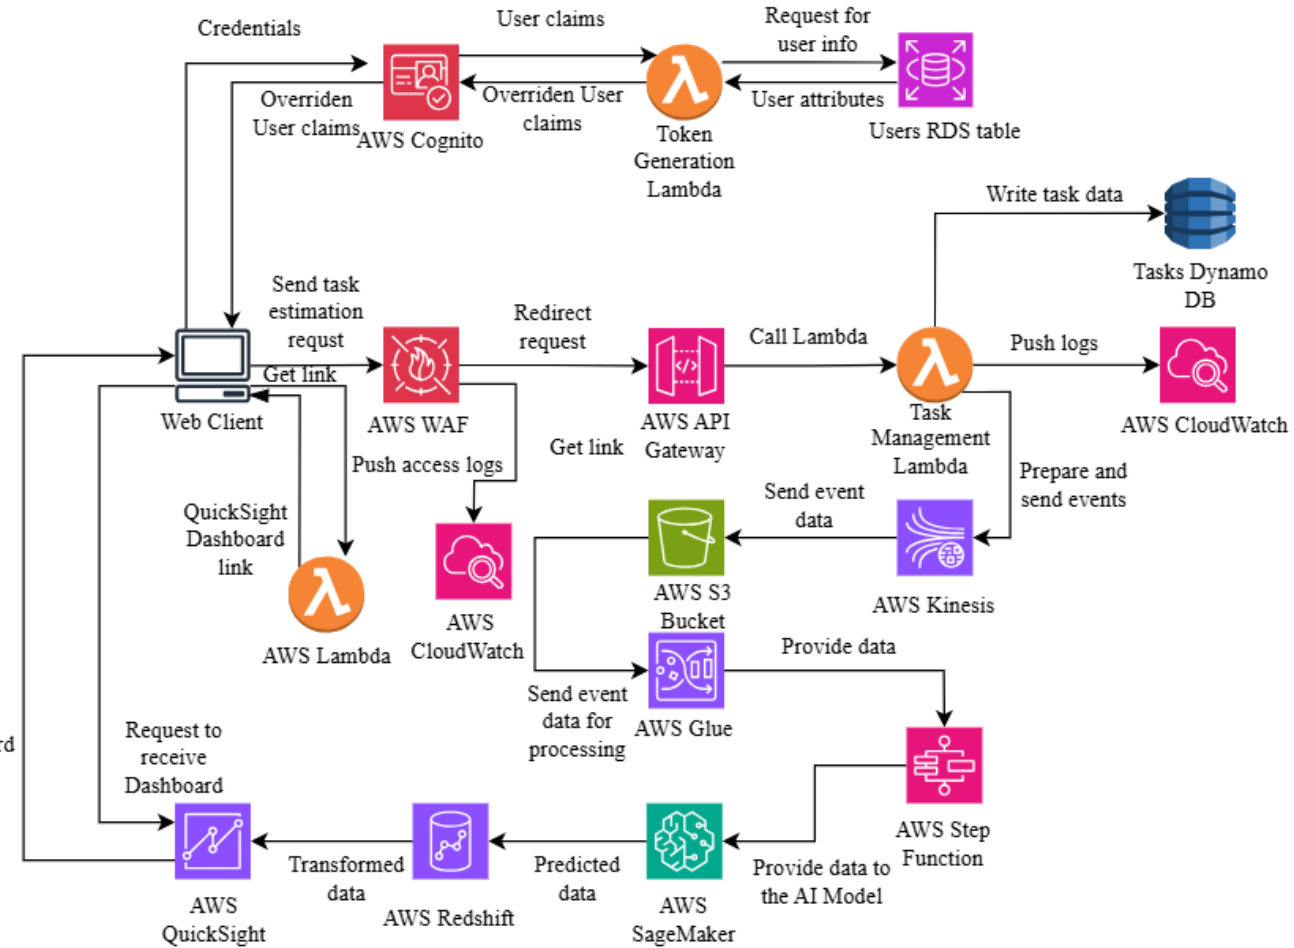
Credentials

User claims

Request for user info

Overriden User claims

AWS Cognito

Overriden User claims

Token Generation Lambda

User attributes

Users RDS table

Write task data

Tasks Dynamo DB

Send task estimation requst

Redirect request

Call Lambda

Push logs

Get link

Web Client

AWS WAF

AWS API Gateway

Task Management Lambda

AWS CloudWatch

Get link

Push access logs

Prepare and send events

QuickSight Dashboard link

Send event data

AWS Lambda

AWS CloudWatch

AWS S3 Bucket

AWS Kinesis

Provide data

Send event data for processing

AWS Glue

rd

Request to receive Dashboard

AWS Step Function

Transformed data

Predicted data

Provide data to the AI Model

AWS QuickSight

AWS Redshift

AWS SageMaker